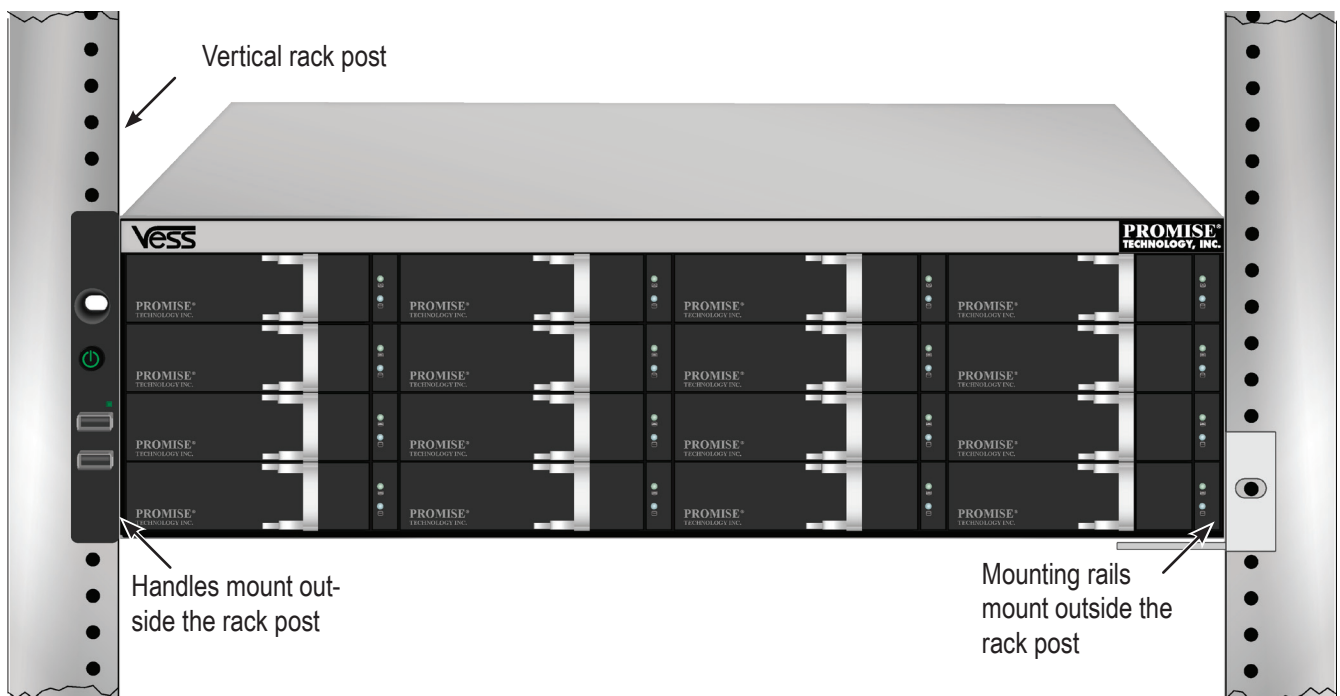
Vertical rack post

VESS

PROMISE®
TECHNOLOGY, INC.

PROMISE®
TECHNOLOGY INC.

PROMISE®
TECHNOLOGY INC.

PROMISE®
TECHNOLOGY INC.

PROMISE®
TECHNOLOGY INC.

PROMISE®
TECHNOLOGY INC.

PROMISE®
TECHNOLOGY INC.

PROMISE®
TECHNOLOGY INC.

PROMISE®
TECHNOLOGY INC.

PROMISE®
TECHNOLOGY INC.

PROMISE®
TECHNOLOGY INC.

PROMISE®
TECHNOLOGY INC.

PROMISE®
TECHNOLOGY INC.

PROMISE®
TECHNOLOGY INC.

PROMISE®
TECHNOLOGY INC.

PROMISE®
TECHNOLOGY INC.

PROMISE®
TECHNOLOGY INC.

Handles mount outside the rack post

Mounting rails mount outside the rack post